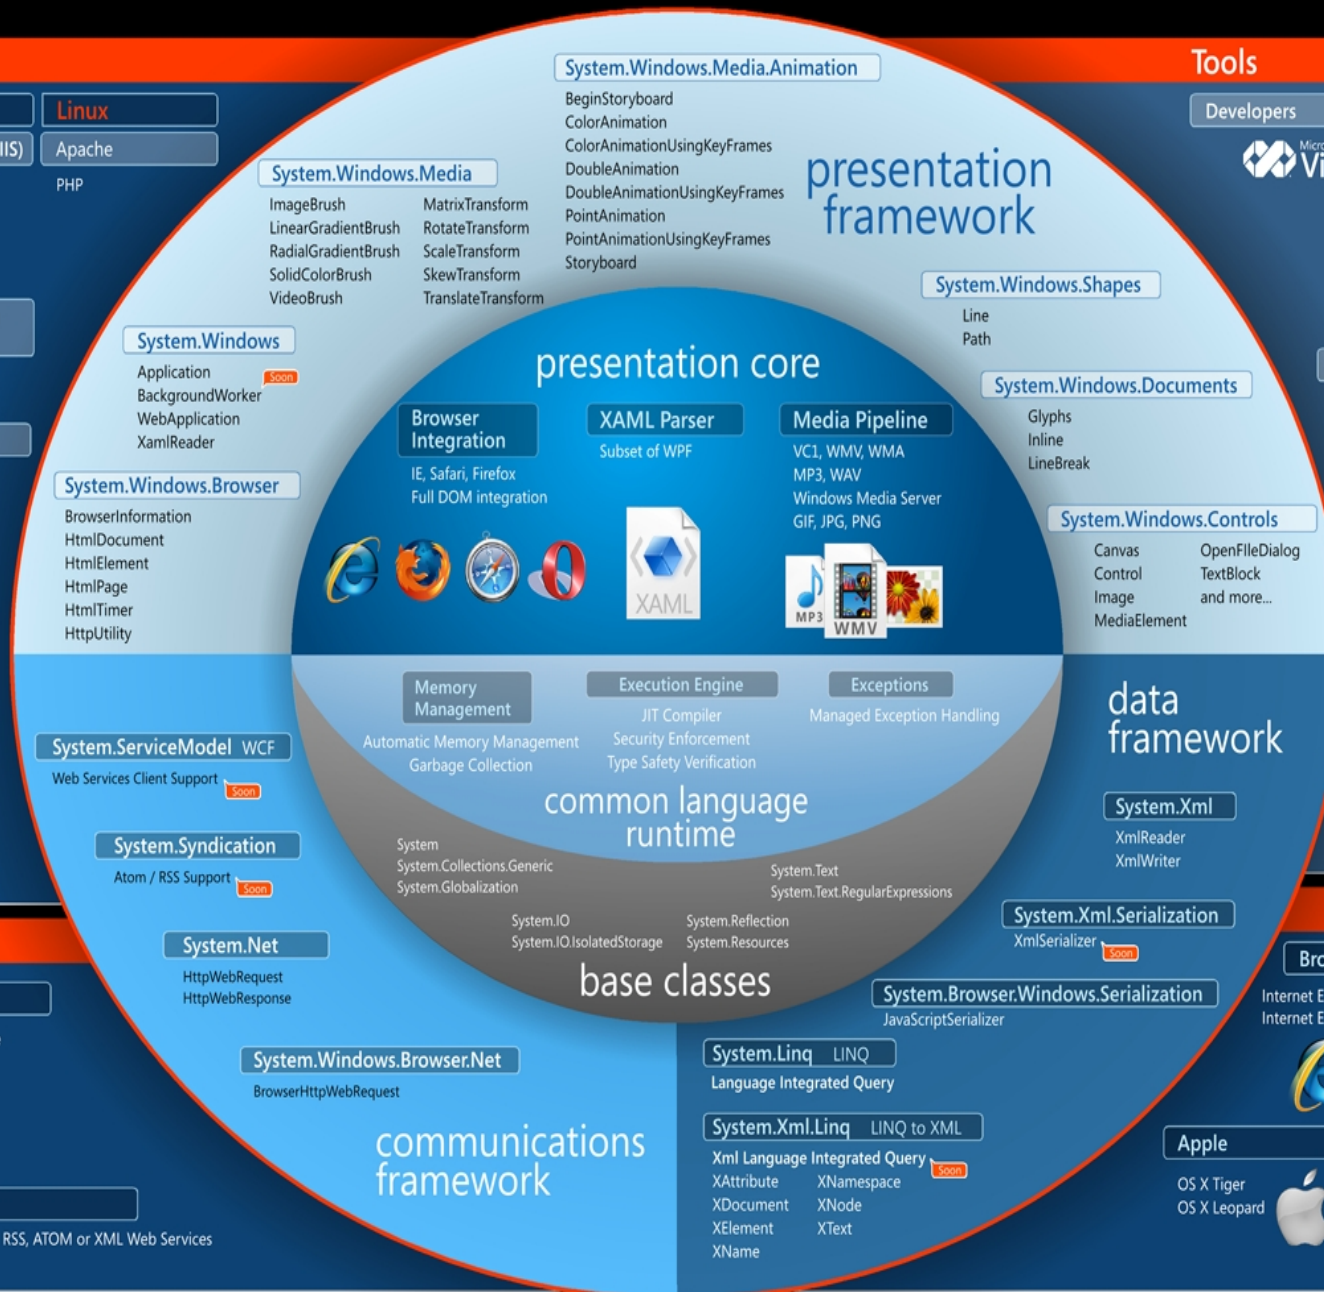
Tools

Developers

Linux

IIS)

Apache

PHP

System.Windows.Media.Animation
BeginStoryboard
ColorAnimation
ColorAnimationUsingKeyFrames
DoubleAnimation
DoubleAnimationUsingKeyFrames
PointAnimation
PointAnimationUsingKeyFrames
Storyboard

presentation framework

System.Windows.Media
ImageBrush
LinearGradientBrush
RadialGradientBrush
SolidColorBrush
VideoBrush
MatrixTransform
RotateTransform
ScaleTransform
SkewTransform
TranslateTransform

System.Windows.Shapes
Line
Path

System.Windows
Application
BackgroundWorker
WebApplication
XamlReader
Soon

presentation core

System.Windows.Documents
Glyphs
Inline
LineBreak

Browser Integration
IE, Safari, Firefox
Full DOM integration

XAML Parser
Subset of WPF

Media Pipeline
VC1, WMV, WMA
MP3, WAV
Windows Media Server
GIF, JPG, PNG

XAML

MP3

WMV

System.Windows.Browser
BrowserInformation
HtmlDocument
HtmlElement
HtmlPage
HtmlTimer
HttpUtility

System.Windows.Controls
Canvas
Control
Image
MediaElement
OpenFIleDialog
TextBlock
and more...

Memory Management
Automatic Memory Management
Garbage Collection

Execution Engine
JIT Compiler
Security Enforcement
Type Safety Verification

Exceptions
Managed Exception Handling

data framework

System.ServiceModel WCF
Web Services Client Support
Soon

common language runtime

System.Xml
XmlReader
XmlWriter

System.Syndication
Atom / RSS Support
Soon

System
System.Collections.Generic
System.Globalization

System.Text
System.Text.RegularExpressions

System.IO
System.IO.IsolatedStorage

System.Reflection
System.Resources

System.Xml.Serialization
XmlSerializer
Soon

System.Net
HttpWebRequest
HttpWebResponse

base classes

System.Browser.Windows.Serialization
JavaScriptSerializer

Bro

Internet E
Internet E

System.Windows.Browser.Net
BrowserHttpWebRequest

System.Linq LINQ
Language Integrated Query

communications framework

System.Xml.Linq LINQ to XML
Xml Language Integrated Query
Soon
XAttribute
XDocument
XElement
XName
XNamespace
XNode
XText

Apple
OS X Tiger
OS X Leopard

RSS, ATOM or XML Web Services